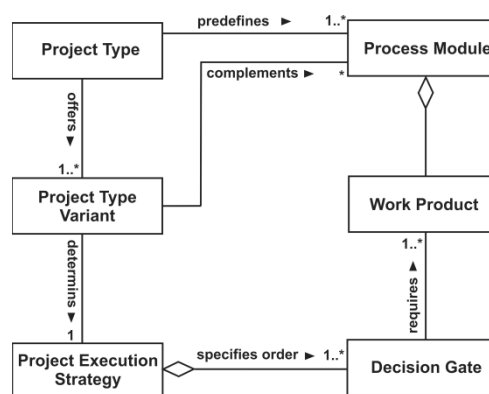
Project Type

predefines ► 1..*

Process Module

complements ► *

offers ▼

1..*

Project Type Variant

Work Product

1..*

determins ▼

requires ▲

1

Project Execution Strategy

specifies order ► 1..*

Decision Gate